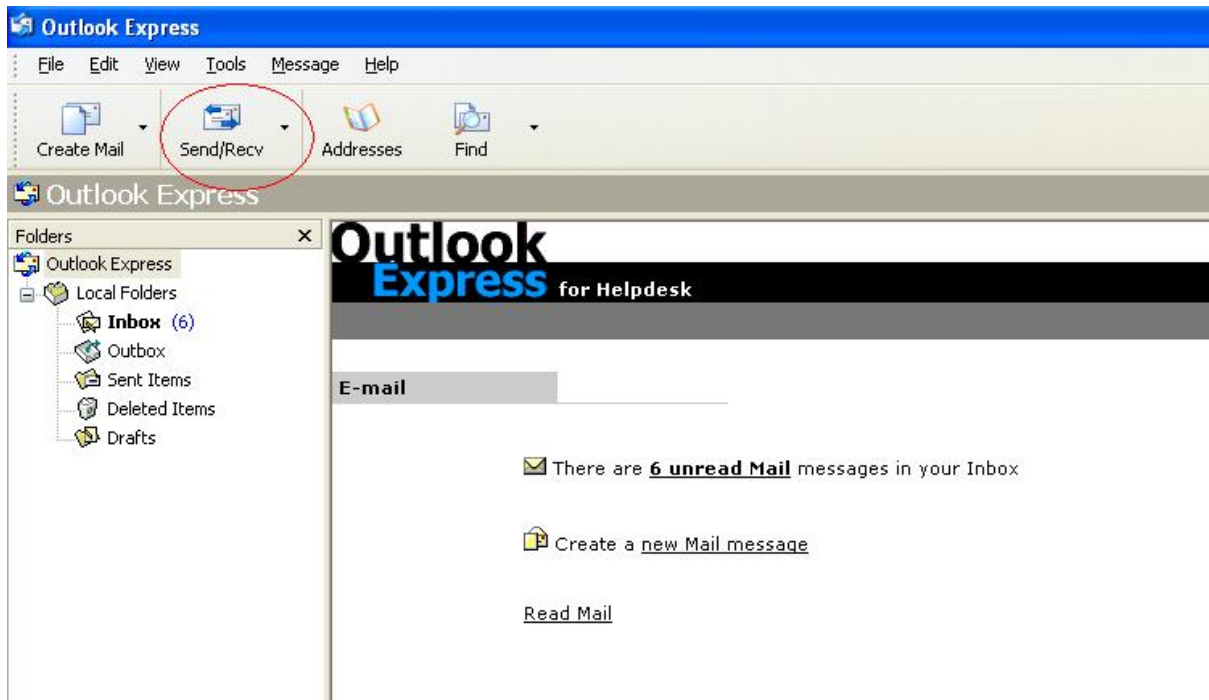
Outlook Express

File Edit View Tools Message Help

Create Mail Send/Recv Addresses Find

Outlook Express

Folders ×
Outlook Express
Local Folders
Inbox (6)
Outbox
Sent Items
Deleted Items
Drafts

Outlook Express for Helpdesk

E-mail

There are 6 unread Mail messages in your Inbox

Create a new Mail message

Read Mail